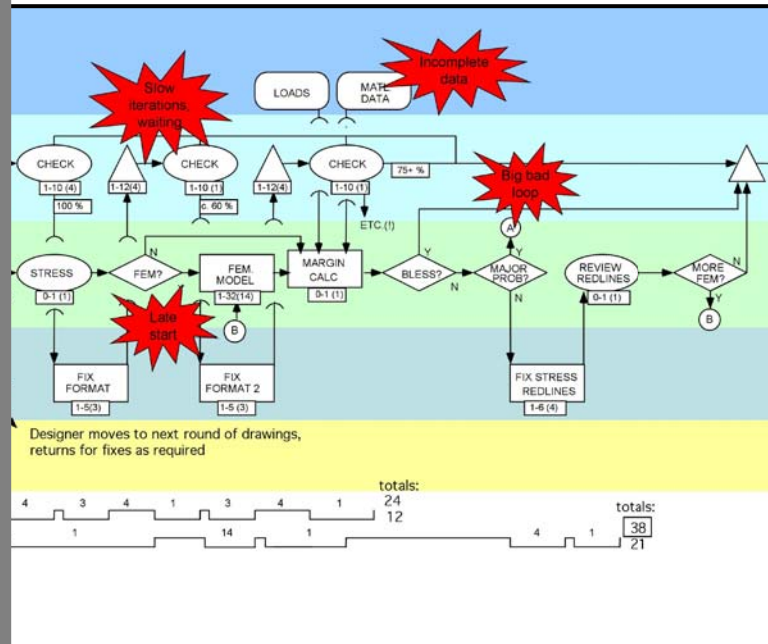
Slow iterations, waiting

Incomplete data

LOADS

MATL DATA

CHECK
1-10 (4)
100 %

1-12(4)

CHECK
1-10 (1)
c. 60 %

1-12(4)

CHECK
1-10 (1)

75+ %

ETC.(!)

Big bad loop

A

STRESS
0-1 (1)

FEM?
N

FEM. MODEL
1-32(14)

MARGIN CALC
0-1 (1)

BLESS?
Y
N

MAJOR PROB?
Y
N

REVIEW REDLINES
0-1 (1)

MORE FEM?
N
Y

B

Late start

B

FIX FORMAT
1-5(3)

FIX FORMAT 2
1-5 (3)

FIX STRESS REDLINES
1-6 (4)

Designer moves to next round of drawings, returns for fixes as required

totals:
4 3 4 1 3 4 1
24
12

1 14 1 4 1

totals:
38
21